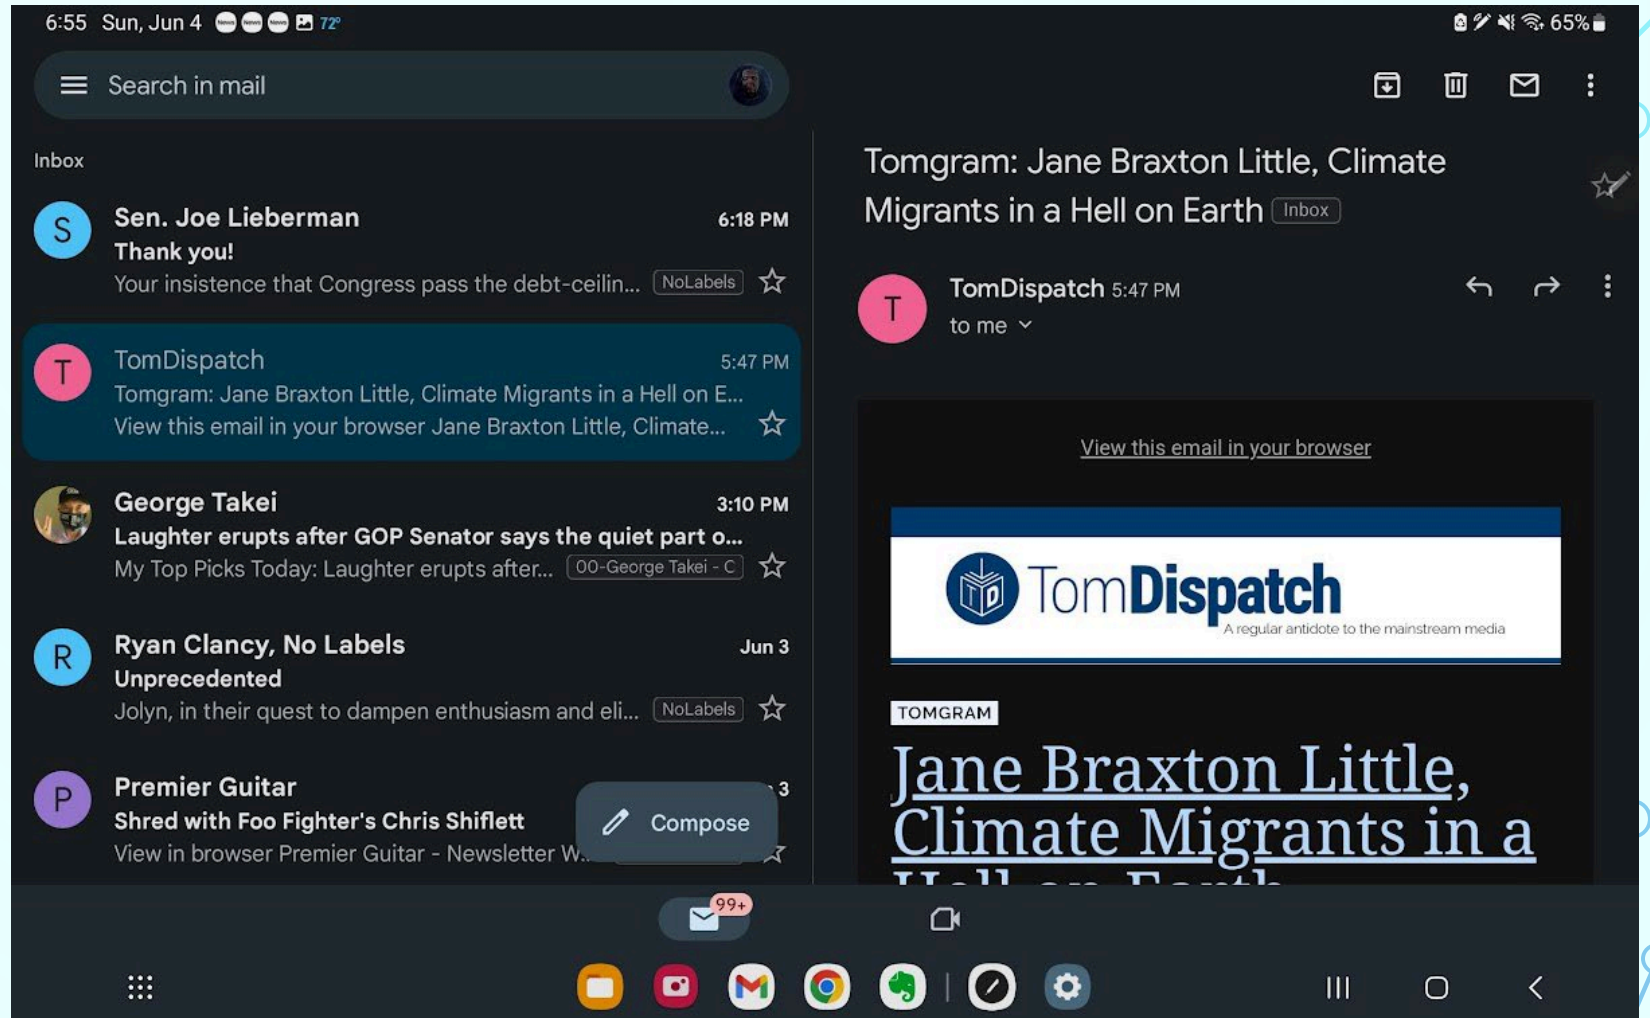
6:55 Sun, Jun 4 72°
65%

Search in mail

Inbox

S
Sen. Joe Lieberman 6:18 PM
Thank you!
Your insistence that Congress pass the debt-ceilin... NoLabels

T
TomDispatch 5:47 PM
Tomgram: Jane Braxton Little, Climate Migrants in a Hell on E...
View this email in your browser Jane Braxton Little, Climate...

George Takei 3:10 PM
Laughter erupts after GOP Senator says the quiet part o...
My Top Picks Today: Laughter erupts after... 00-George Takei - C

R
Ryan Clancy, No Labels Jun 3
Unprecedented
Jolyn, in their quest to dampen enthusiasm and eli... NoLabels

P
Premier Guitar 3
Shred with Foo Fighter's Chris Shiflett
View in browser Premier Guitar - Newsletter W...

Compose

Tomgram: Jane Braxton Little, Climate Migrants in a Hell on Earth Inbox

T
TomDispatch 5:47 PM
to me

View this email in your browser

TomDispatch
A regular antidote to the mainstream media

TOMGRAM

Jane Braxton Little, Climate Migrants in a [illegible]

99+